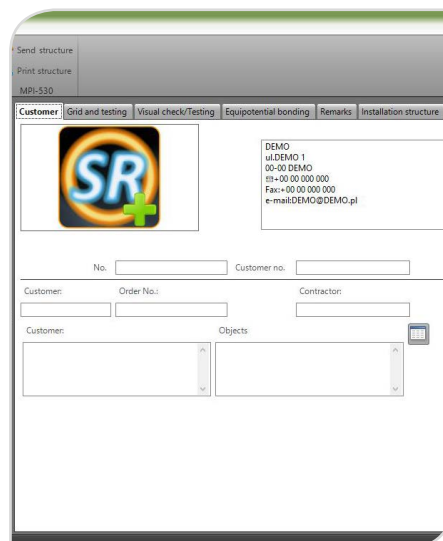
Send structure
Print structure
MPI-530

Customer | Grid and testing | Visual check/Testing | Equipotential bonding | Remarks | Installation structure

SR

DEMO
ul.DEMO 1
00-00 DEMO
☏+00 00 000 000
Fax:+00 00 000 000
e-mail:DEMO@DEMO.pl

No.
Customer no.

Customer:
Order No.:
Contractor:

Customer:
Objects